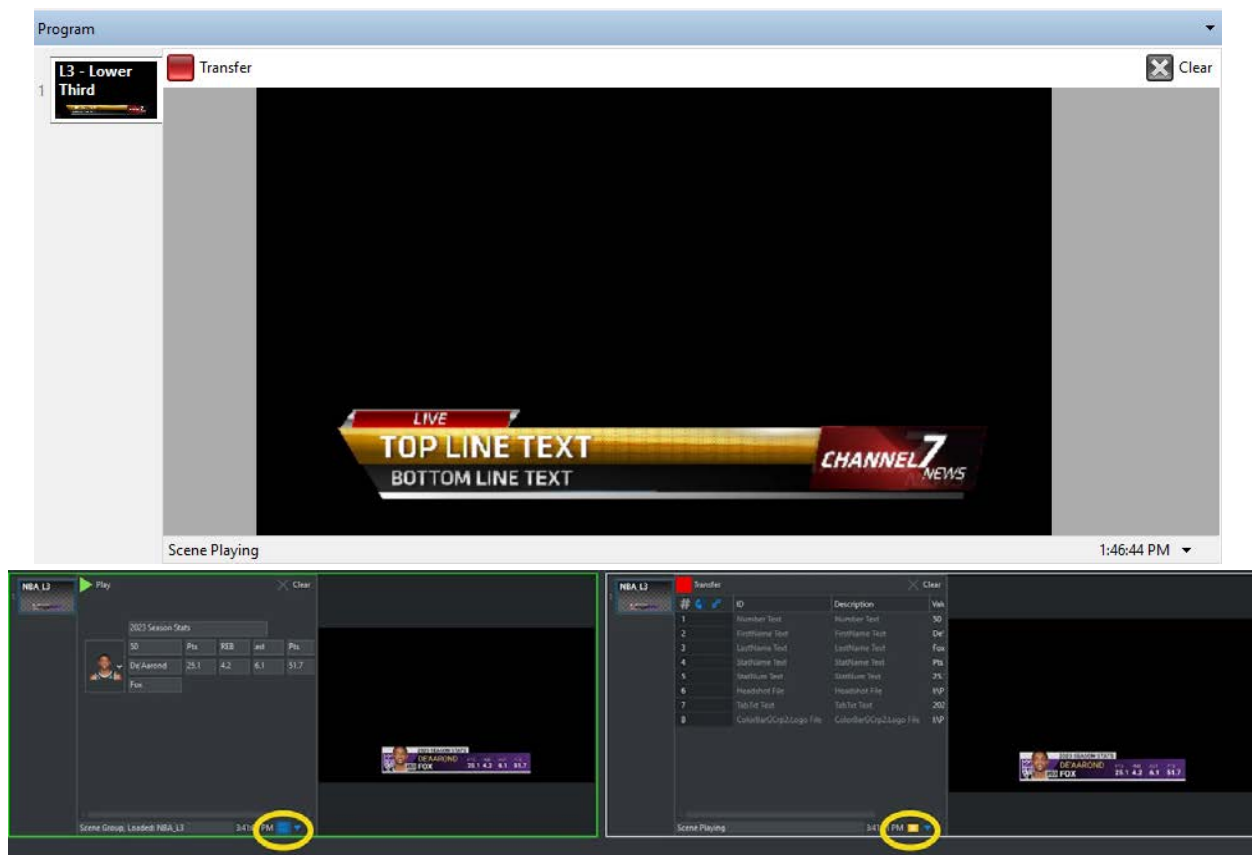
Program

1 L3 - Lower Third

Transfer

Clear

LIVE
TOP LINE TEXT
BOTTOM LINE TEXT
CHANNEL 7 NEWS

Scene Playing

1:46:44 PM

NBA_L3

Play

Clear

2023 Season Stats

| 50 | Pts | REB | ast | Pts |
|---|---|---|---|---|
| De'Aaron | 25.1 | 4.2 | 6.1 | 51.7 |
| Fox | | | | |

2023 SEASON STATS
DE'AARON FOX
25.1 4.2 6.1 51.7

Scene Group, Loaded: NBA_L3

3:41 PM

NBA_L3

Transfer

Clear

| # | ID | Description | Val |
|---|---|---|---|
| 1 | Number Text | Number Text | 50 |
| 2 | FirstName Text | FirstName Text | De' |
| 3 | LastName Text | LastName Text | Fox |
| 4 | StatName Text | StatName Text | Pts |
| 5 | StatNum Text | StatNum Text | 25. |
| 6 | Headshot File | Headshot File | \\\\P |
| 7 | TabTxt Text | TabTxt Text | 202 |
| 8 | ColorBarGCrp2.Logo File | ColorBarGCrp2.Logo File | \\\\P |

2023 SEASON STATS
DE'AARON FOX
25.1 4.2 6.1 51.7

Scene Playing

3:41 PM